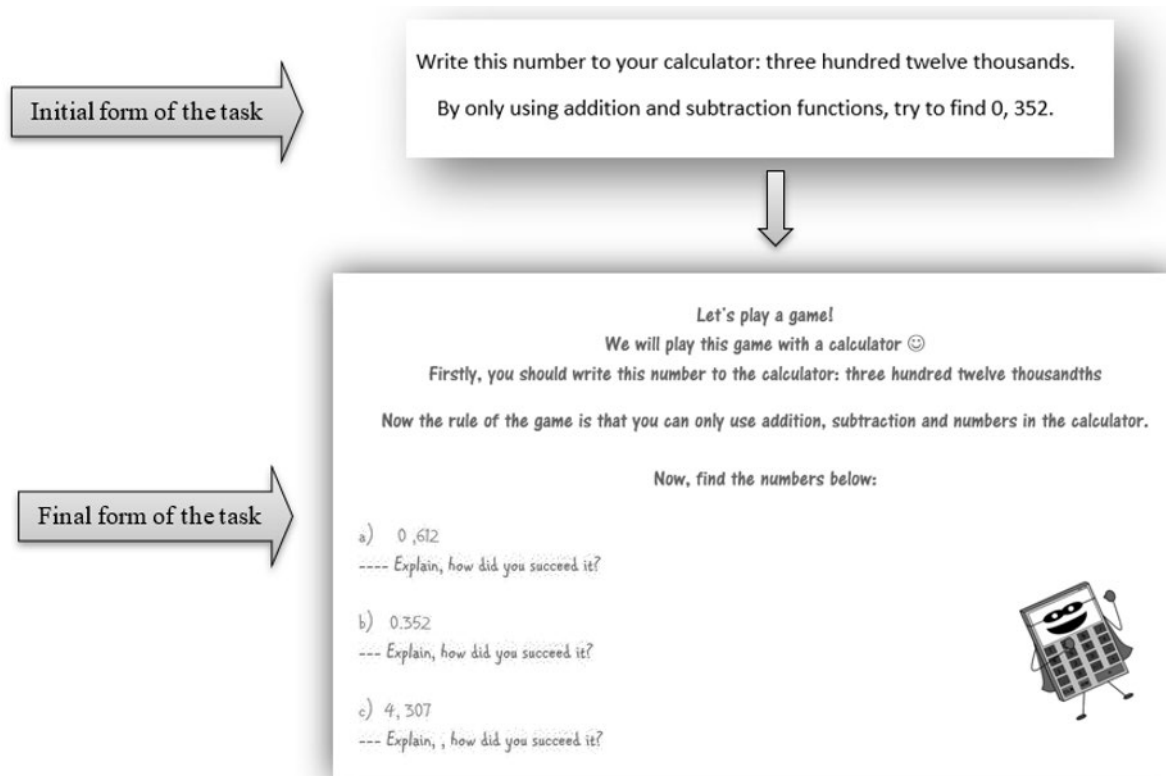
Initial form of the task

Write this number to your calculator: three hundred twelve thousands.

By only using addition and subtraction functions, try to find 0, 352.

Final form of the task

Let's play a game!
We will play this game with a calculator ☺
Firstly, you should write this number to the calculator: three hundred twelve thousandths

Now the rule of the game is that you can only use addition, subtraction and numbers in the calculator.

Now, find the numbers below:

a) 0 ,612
---- Explain, how did you succeed it?

b) 0.352
--- Explain, how did you succeed it?

c) 4, 307
--- Explain, , how did you succeed it?